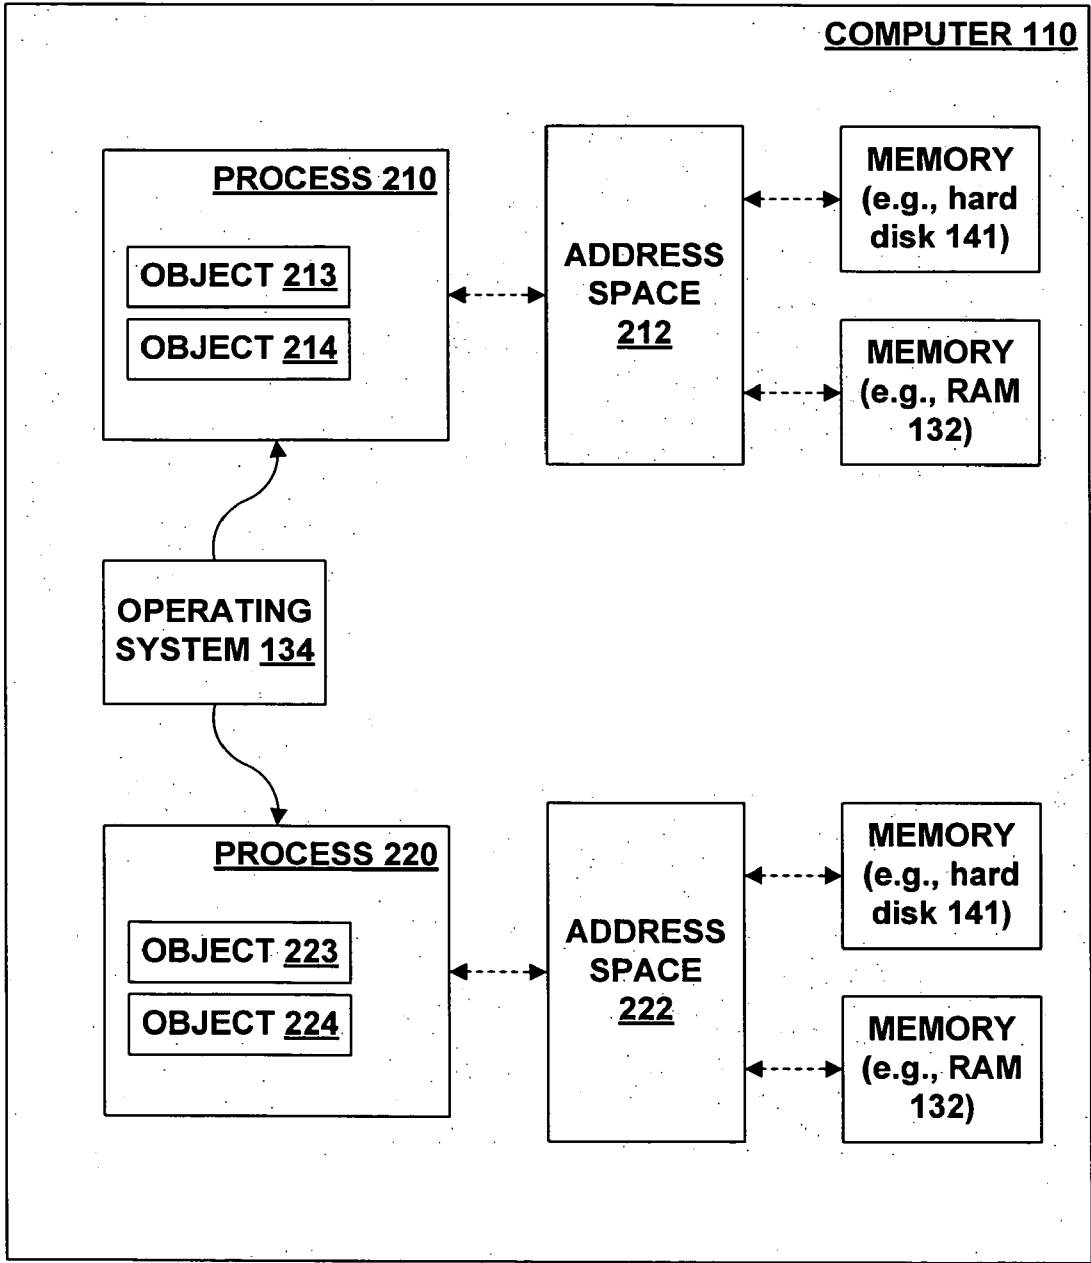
COMPUTER 110

PROCESS 210

OBJECT 213

OBJECT 214

ADDRESS SPACE 212

MEMORY (e.g., hard disk 141)

MEMORY (e.g., RAM 132)

OPERATING SYSTEM 134

PROCESS 220

OBJECT 223

OBJECT 224

ADDRESS SPACE 222

MEMORY (e.g., hard disk 141)

MEMORY (e.g., RAM 132)